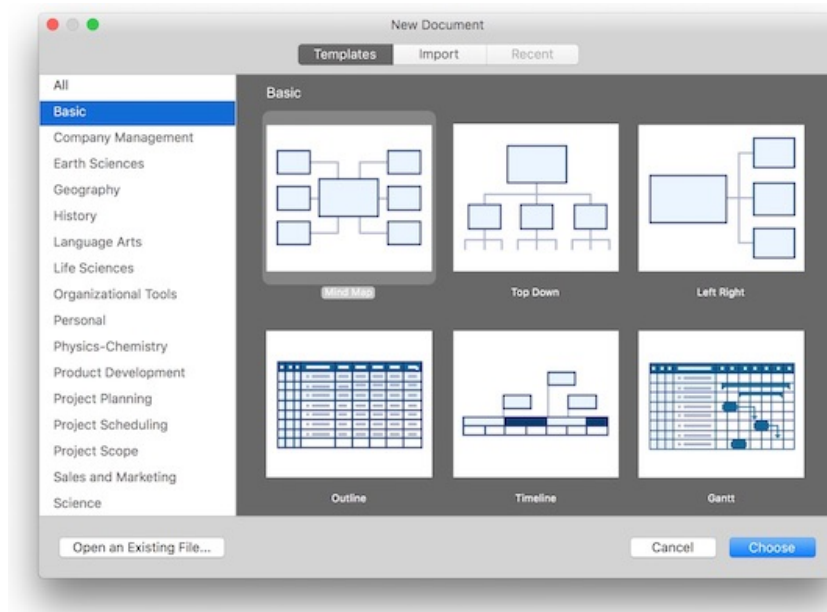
New Document

Templates Import Recent

All
Basic
Company Management
Earth Sciences
Geography
History
Language Arts
Life Sciences
Organizational Tools
Personal
Physics-Chemistry
Product Development
Project Planning
Project Scheduling
Project Scope
Sales and Marketing
Science

Basic

Mind Map

Top Down

Left Right

Outline

Timeline

Gantt

Open an Existing File...

Cancel

Choose